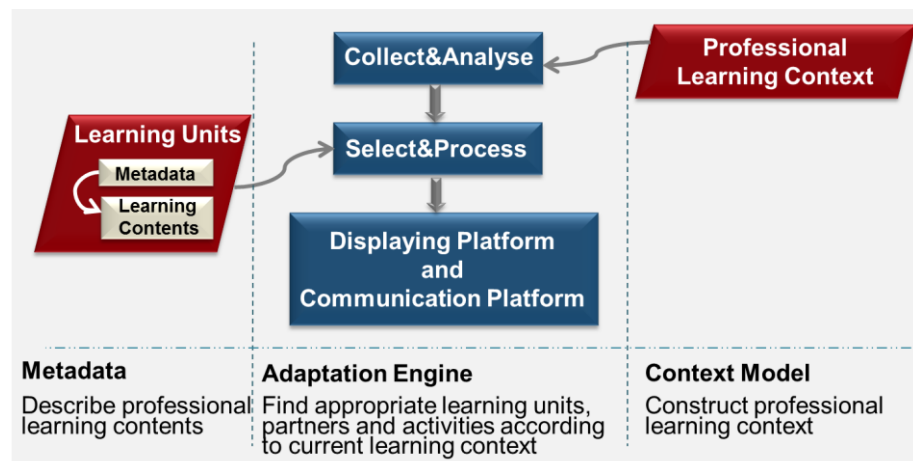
Learning Units

Metadata

Learning Contents

Collect&Analyse

Select&Process

Displaying Platform and Communication Platform

Professional Learning Context

Metadata

Describe professional learning contents

Adaptation Engine

Find appropriate learning units, partners and activities according to current learning context

Context Model

Construct professional learning context